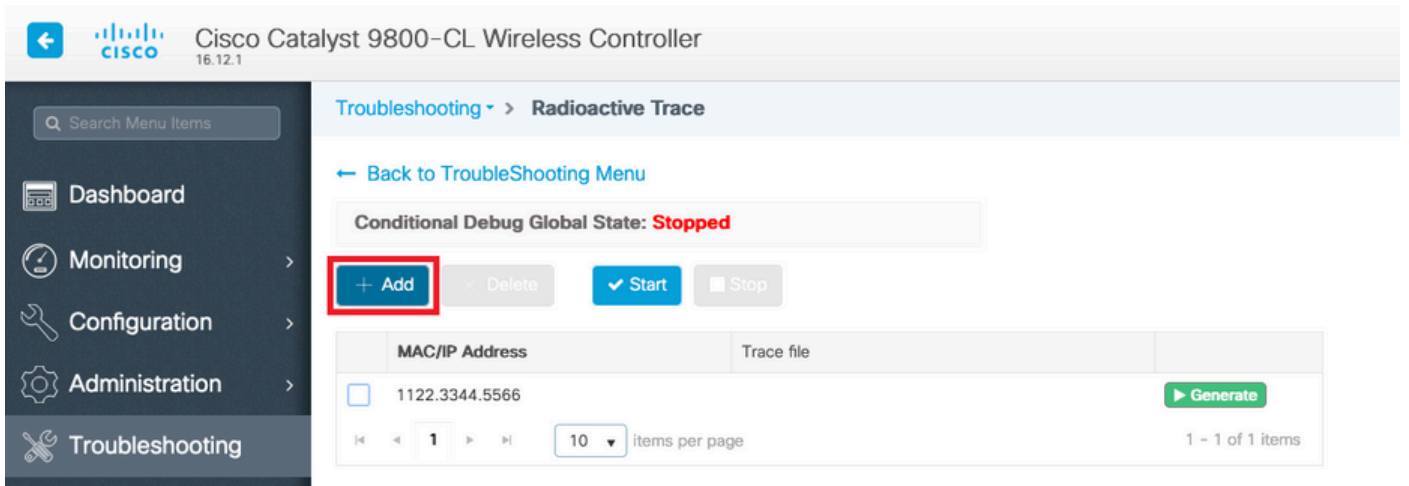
cisco Cisco Catalyst 9800-CL Wireless Controller
16.12.1

Search Menu Items

Dashboard

Monitoring

Configuration

Administration

Troubleshooting

Troubleshooting > Radioactive Trace

← Back to TroubleShooting Menu

Conditional Debug Global State: Stopped

+ Add × Delete ✔ Start Stop

| | MAC/IP Address | Trace file | |
|---|---|---|---|
| | 1122.3344.5566 | | ▶ Generate |

1 10 items per page 1 - 1 of 1 items